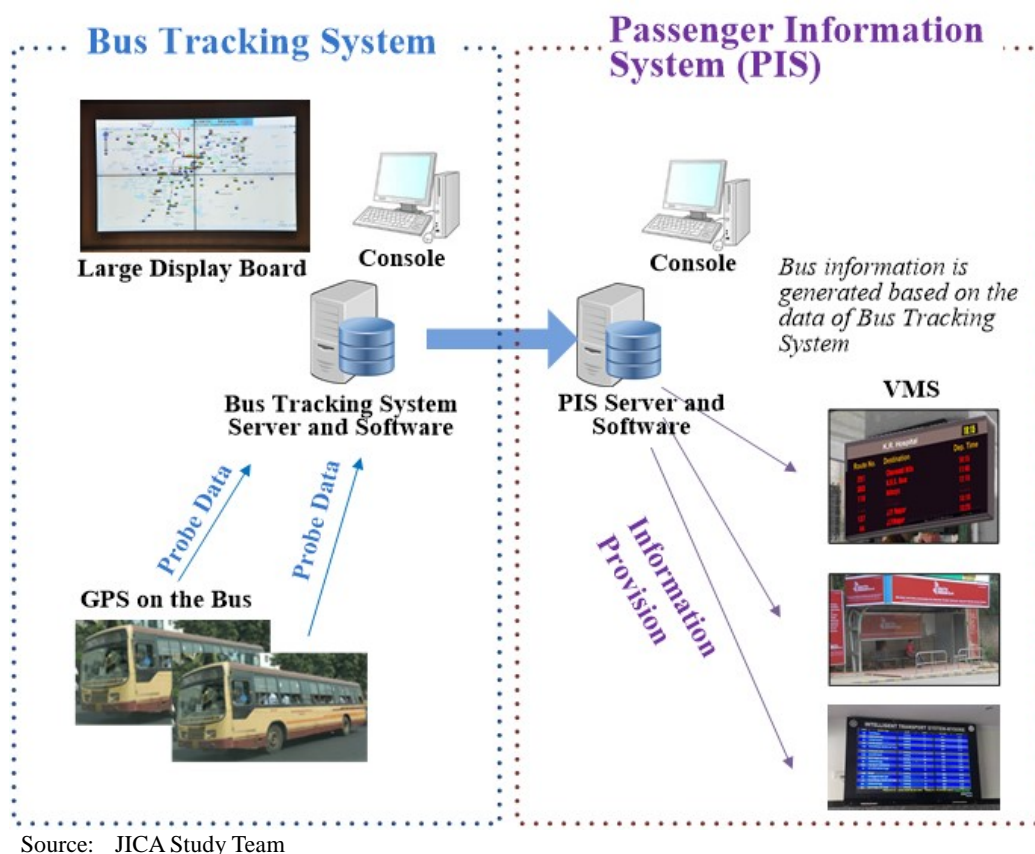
Bus Tracking System

Passenger Information System (PIS)

Large Display Board

Console

Console

Bus information is generated based on the data of Bus Tracking System

Bus Tracking System Server and Software

PIS Server and Software

VMS

Probe Data

Probe Data

Information Provision

GPS on the Bus

Source: JICA Study Team